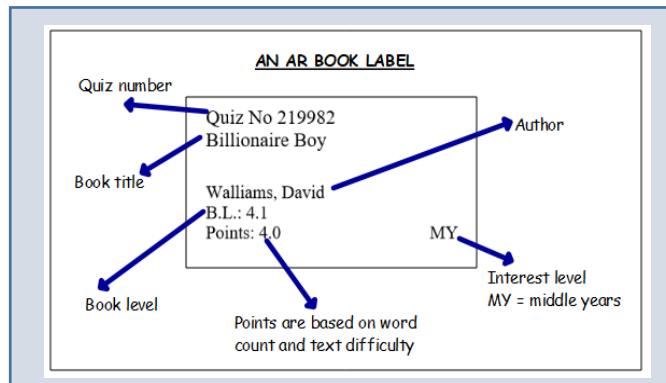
AN AR BOOK LABEL

Quiz number

Quiz No 219982
Billionaire Boy

Author

Book title

Walliams, David
B.L.: 4.1
Points: 4.0

MY

Interest level
MY = middle years

Book level

Points are based on word count and text difficulty